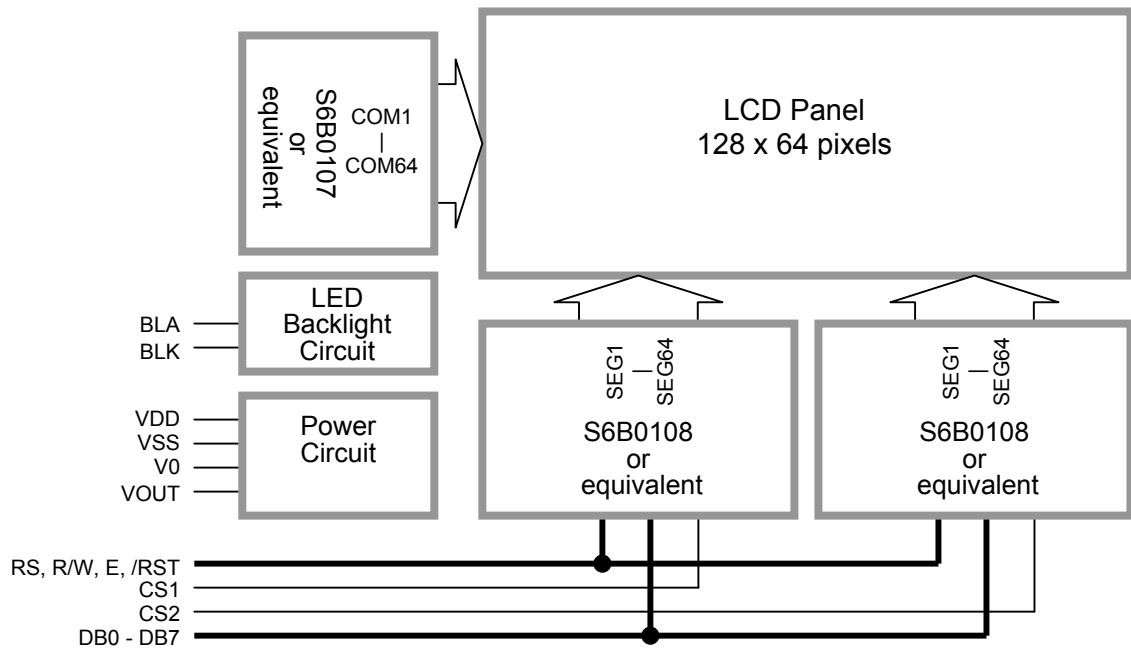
S6B0107
or
equivalent

COM1
—
COM64

LCD Panel
128 x 64 pixels

LED
Backlight
Circuit

BLA
BLK

Power
Circuit

VDD
VSS
V0
VOUT

SEG1
—
SEG64

S6B0108
or
equivalent

SEG1
—
SEG64

S6B0108
or
equivalent

RS, R/W, E, /RST
CS1
CS2
DB0 - DB7